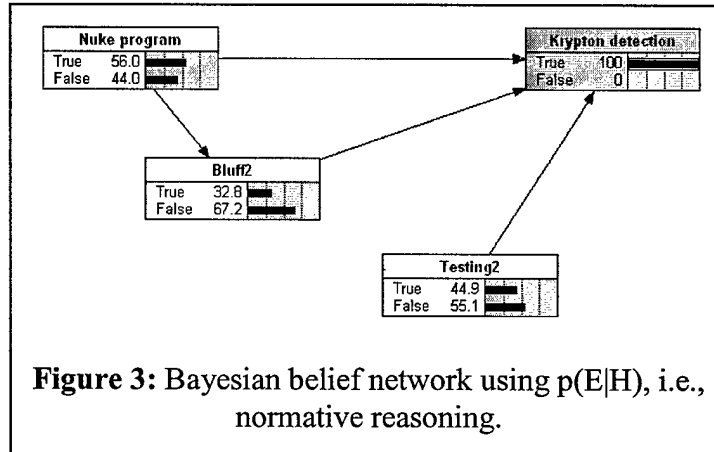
Nuke program

| True | 56.0 |
|---|---|
| False | 44.0 |

Krypton detection

| True | 100 |
|---|---|
| False | 0 |

Bluff2

| True | 32.8 |
|---|---|
| False | 67.2 |

Testing2

| True | 44.9 |
|---|---|
| False | 55.1 |

**Figure 3:** Bayesian belief network using p(E|H), i.e., normative reasoning.